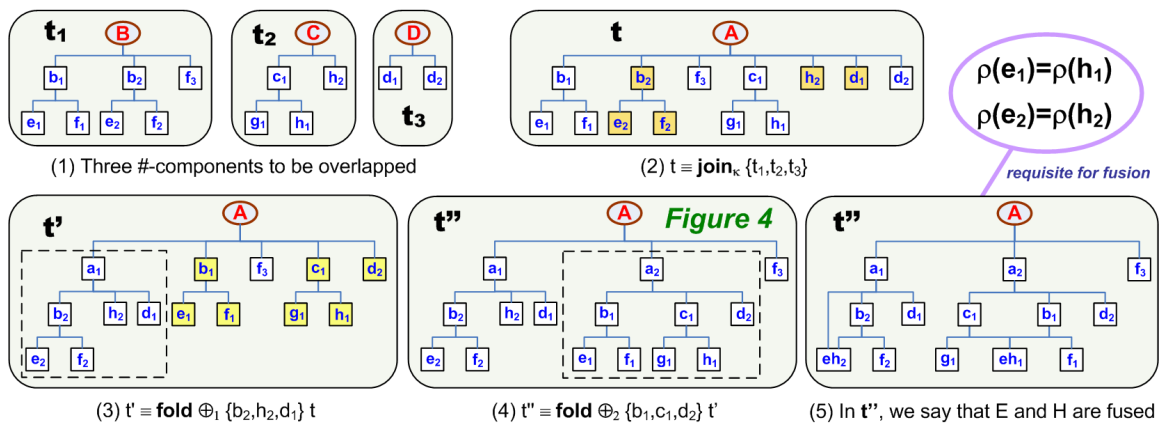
$t_1$

B

$b_1$ $b_2$ $f_3$

$e_1$ $f_1$ $e_2$ $f_2$

$t_2$

C

$c_1$ $h_2$

$g_1$ $h_1$

D

$d_1$ $d_2$

$t_3$

(1) Three #-components to be overlapped

t

A

$b_1$ $b_2$ $f_3$ $c_1$ $h_2$ $d_1$ $d_2$

$e_1$ $f_1$ $e_2$ $f_2$ $g_1$ $h_1$

(2) t ≡ $\mathbf{join}_\kappa$ {$t_1$,$t_2$,$t_3$}

$\rho(e_1)=\rho(h_1)$

$\rho(e_2)=\rho(h_2)$

requisite for fusion

t'

A

$a_1$ $b_1$ $f_3$ $c_1$ $d_2$

$b_2$ $h_2$ $d_1$ $e_1$ $f_1$ $g_1$ $h_1$

$e_2$ $f_2$

(3) t' ≡ **fold** $\oplus_1$ {$b_2$,$h_2$,$d_1$} t

t''

A

Figure 4

$a_1$ $a_2$ $f_3$

$b_2$ $h_2$ $d_1$ $b_1$ $c_1$ $d_2$

$e_2$ $f_2$ $e_1$ $f_1$ $g_1$ $h_1$

(4) t'' ≡ **fold** $\oplus_2$ {$b_1$,$c_1$,$d_2$} t'

t''

A

$a_1$ $a_2$ $f_3$

$b_2$ $d_1$ $c_1$ $b_1$ $d_2$

$eh_2$ $f_2$ $g_1$ $eh_1$ $f_1$

(5) In **t''**, we say that E and H are fused